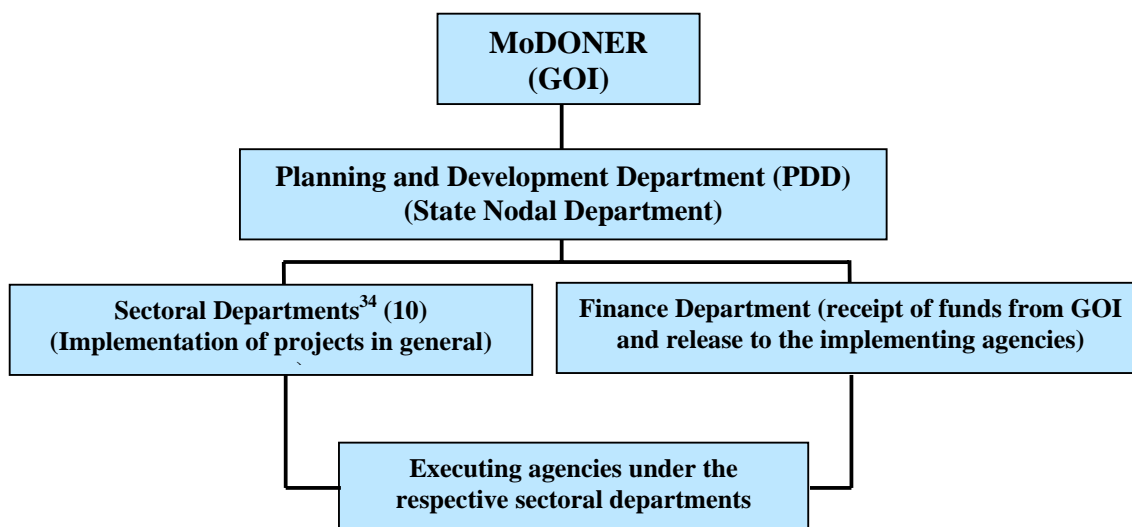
MoDONER
(GOI)

Planning and Development Department (PDD)
(State Nodal Department)

Sectoral Departments$^{34}$ (10)
(Implementation of projects in general)

Finance Department (receipt of funds from GOI and release to the implementing agencies)

Executing agencies under the respective sectoral departments